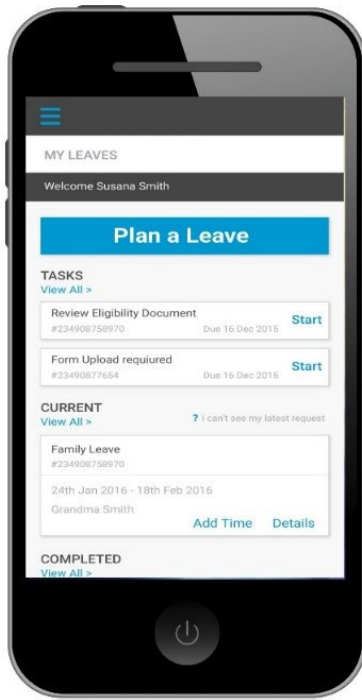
MY LEAVES

Welcome Susana Smith

Plan a Leave

TASKS
View All >

Review Eligibility Document
#234908758970
Due 16 Dec 2015
Start

Form Upload requiured
#23490877654
Due 16 Dec 2015
Start

CURRENT
View All >
? I can't see my latest request

Family Leave
#234908758970

24th Jan 2016 - 18th Feb 2016

Grandma Smith

Add Time
Details

COMPLETED
View All >